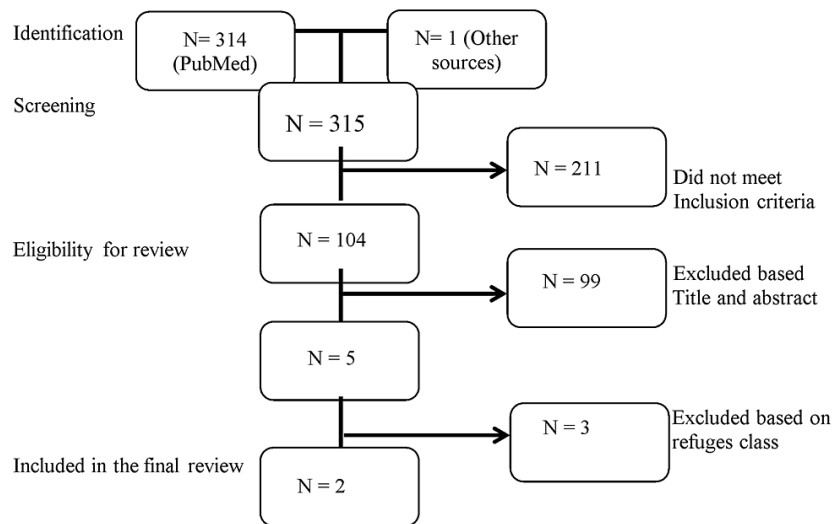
Identification

N= 314 (PubMed)

N= 1 (Other sources)

Screening

N = 315

N = 211

Did not meet Inclusion criteria

Eligibility for review

N = 104

N = 99

Excluded based Title and abstract

N = 5

N = 3

Excluded based on refuges class

Included in the final review

N = 2